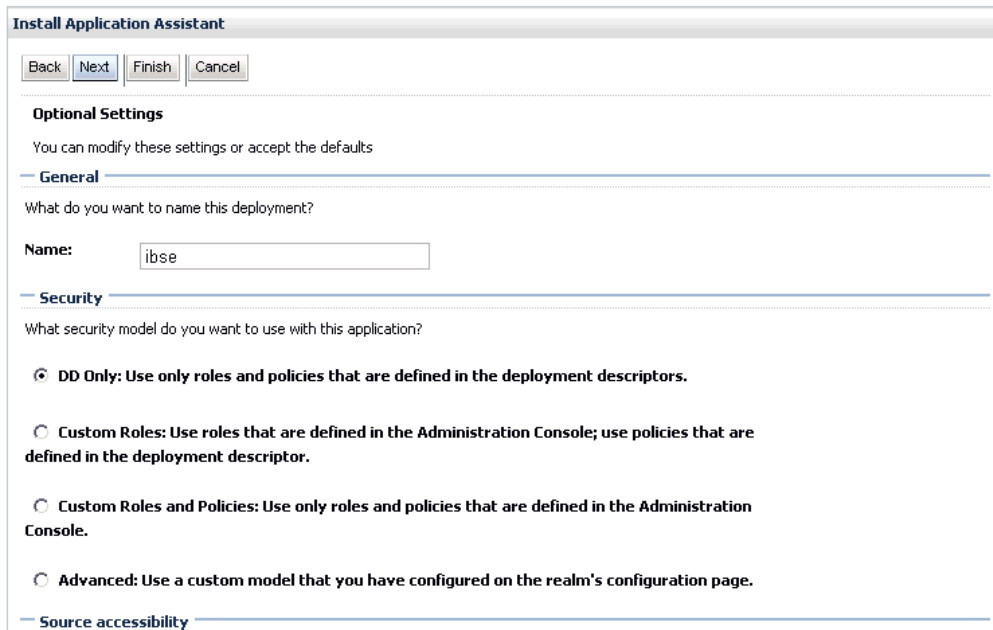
Install Application Assistant

Back Next Finish Cancel

Optional Settings

You can modify these settings or accept the defaults

General

What do you want to name this deployment?

Name: ibse

Security

What security model do you want to use with this application?

DD Only: Use only roles and policies that are defined in the deployment descriptors.

Custom Roles: Use roles that are defined in the Administration Console; use policies that are defined in the deployment descriptor.

Custom Roles and Policies: Use only roles and policies that are defined in the Administration Console.

Advanced: Use a custom model that you have configured on the realm's configuration page.

Source accessibility